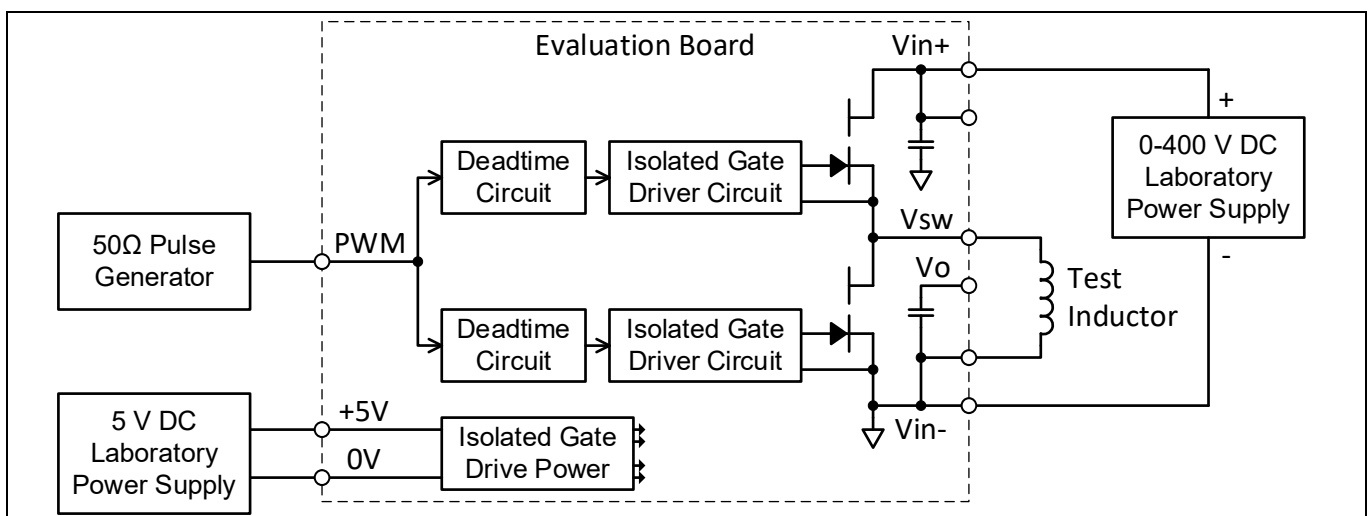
Evaluation Board

Vin+

+

0-400 V DC Laboratory Power Supply

-

Deadtime Circuit

Isolated Gate Driver Circuit

50Ω Pulse Generator

PWM

Vsw

Vo

Test Inductor

Deadtime Circuit

Isolated Gate Driver Circuit

5 V DC Laboratory Power Supply

+5V

0V

Isolated Gate Drive Power

Vin-